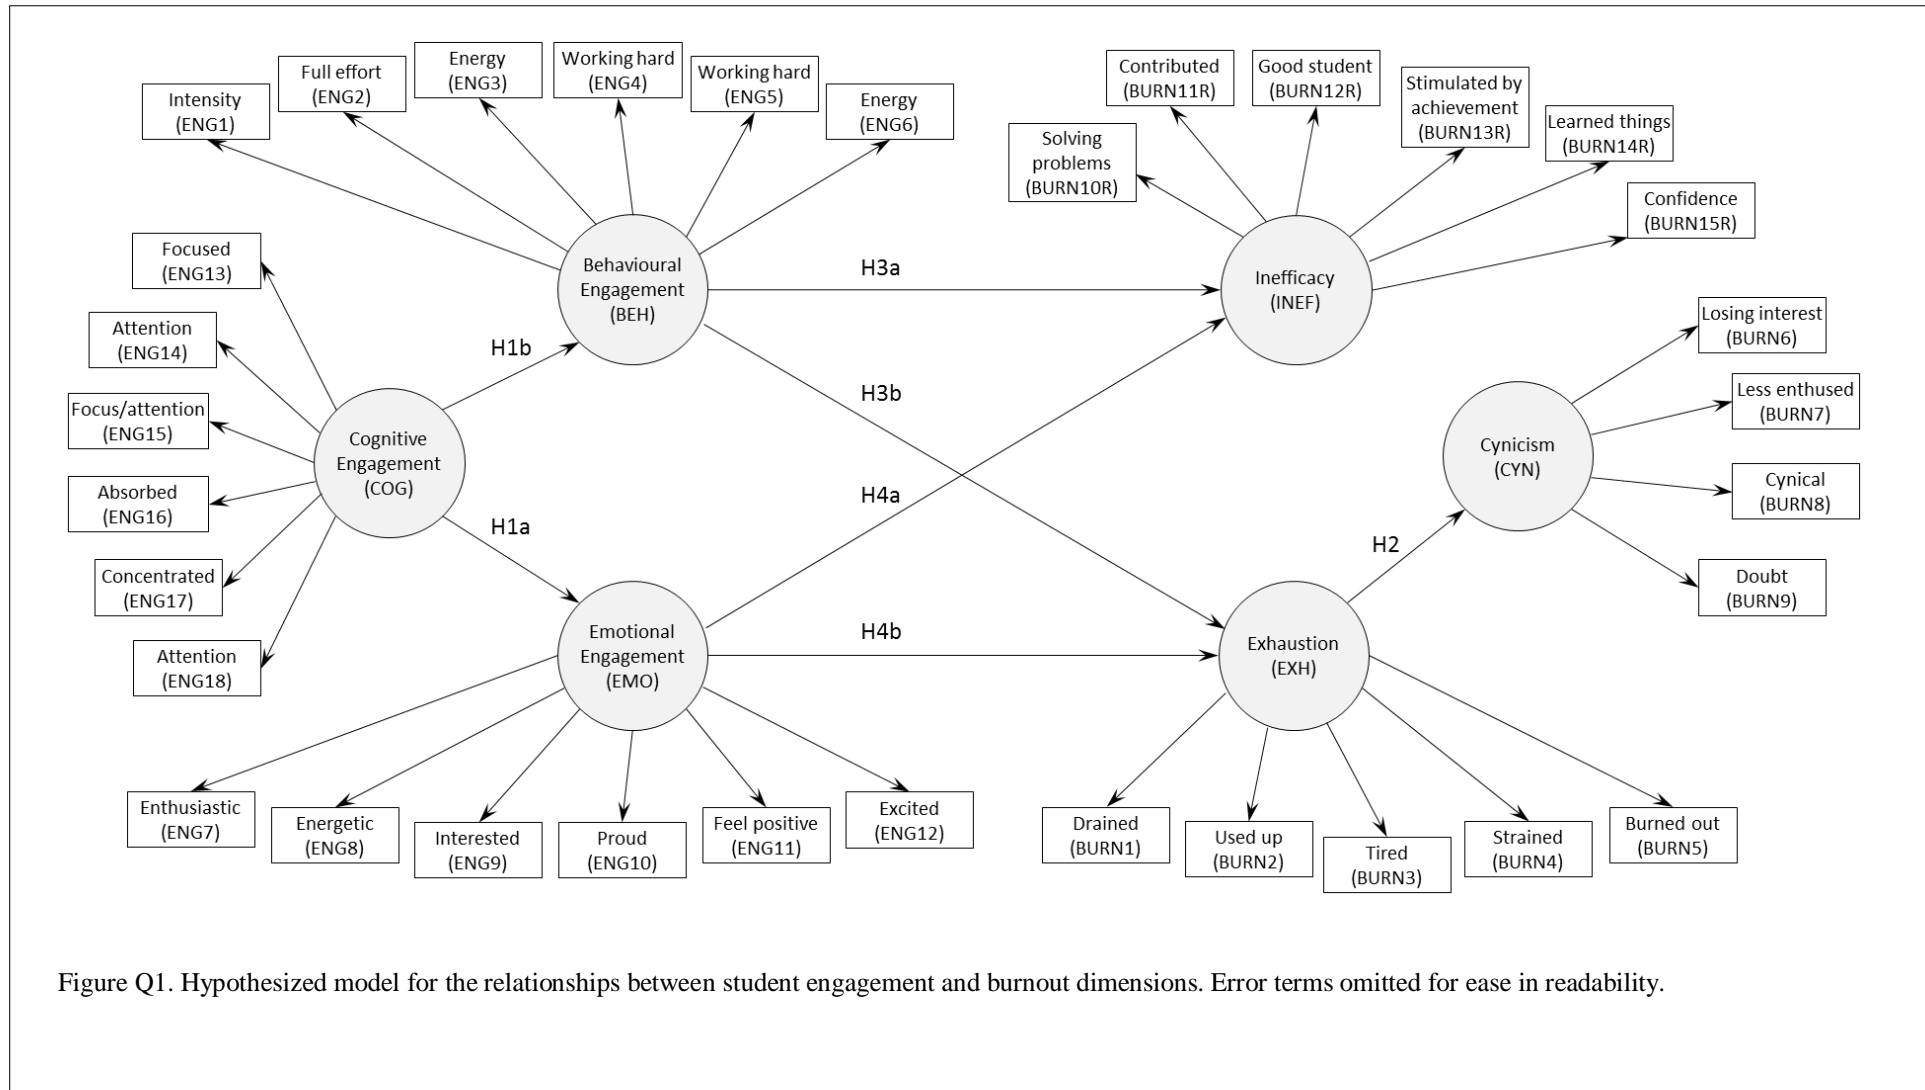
Intensity (ENG1)
Full effort (ENG2)
Energy (ENG3)
Working hard (ENG4)
Working hard (ENG5)
Energy (ENG6)

Contributed (BURN11R)
Good student (BURN12R)
Stimulated by achievement (BURN13R)
Learned things (BURN14R)
Solving problems (BURN10R)
Confidence (BURN15R)

Focused (ENG13)
Attention (ENG14)
Focus/attention (ENG15)
Absorbed (ENG16)
Concentrated (ENG17)
Attention (ENG18)

Behavioural Engagement (BEH)
H3a
Inefficacy (INEF)
H1b
H3b
Cognitive Engagement (COG)
H4a
H1a
Emotional Engagement (EMO)
H4b
Exhaustion (EXH)
H2
Cynicism (CYN)

Losing interest (BURN6)
Less enthused (BURN7)
Cynical (BURN8)
Doubt (BURN9)

Enthusiastic (ENG7)
Energetic (ENG8)
Interested (ENG9)
Proud (ENG10)
Feel positive (ENG11)
Excited (ENG12)

Drained (BURN1)
Used up (BURN2)
Tired (BURN3)
Strained (BURN4)
Burned out (BURN5)

Figure Q1. Hypothesized model for the relationships between student engagement and burnout dimensions. Error terms omitted for ease in readability.